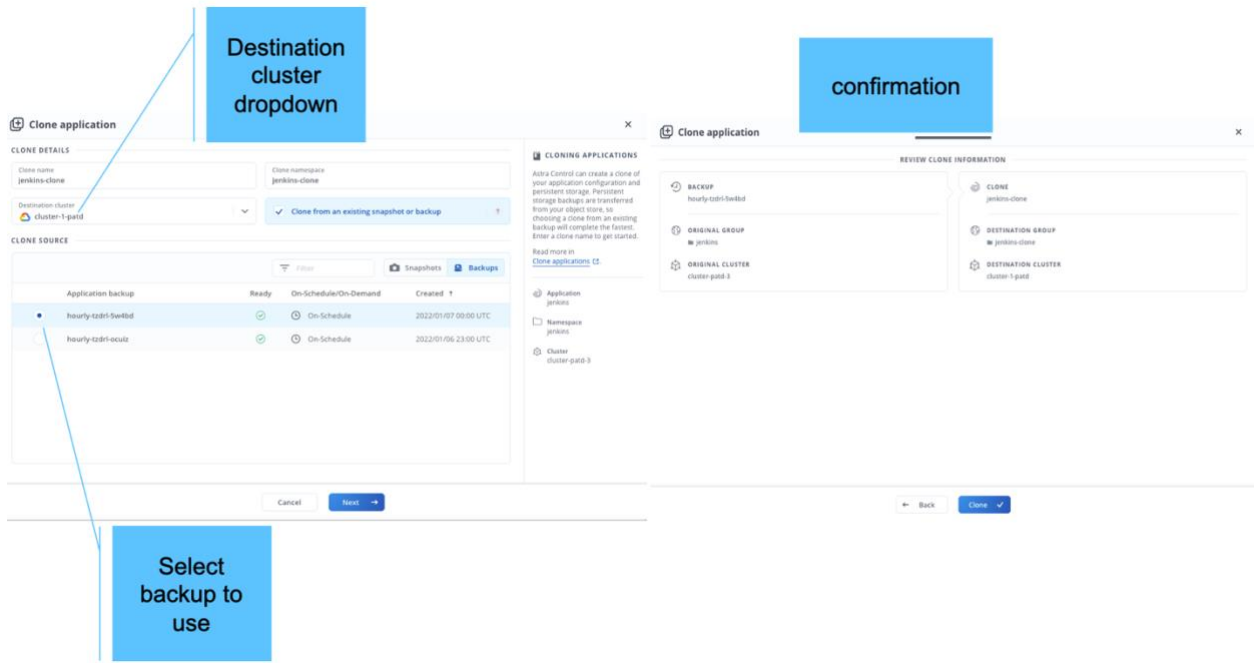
Destination cluster dropdown

Clone application

×

CLONE DETAILS

Clone name
jenkins-clone

Clone namespace
jenkins-clone

Destination cluster
cluster-1-patd

Clone from an existing snapshot or backup

CLONE SOURCE

Filter

Snapshots

Backups

| | Application backup | Ready | On-Schedule/On-Demand | Created |
|---|---|---|---|---|
| ● | hourly-tzdrl-5w4bd | ✓ | On-Schedule | 2022/01/07 00:00 UTC |
| ○ | hourly-tzdrl-ocuiz | ✓ | On-Schedule | 2022/01/06 23:00 UTC |

CLONING APPLICATIONS

Astra Control can create a clone of your application configuration and persistent storage. Persistent storage backups are transferred from your object store, so choosing a clone from an existing backup will complete the fastest. Enter a clone name to get started.

Read more in Clone applications.

Application
jenkins

Namespace
jenkins

Cluster
cluster-patd-3

Cancel

Next →

Select backup to use

confirmation

Clone application

×

REVIEW CLONE INFORMATION

BACKUP
hourly-tzdrl-5w4bd

ORIGINAL GROUP
jenkins

ORIGINAL CLUSTER
cluster-patd-3

CLONE
jenkins-clone

DESTINATION GROUP
jenkins-clone

DESTINATION CLUSTER
cluster-1-patd

← Back

Clone ✓